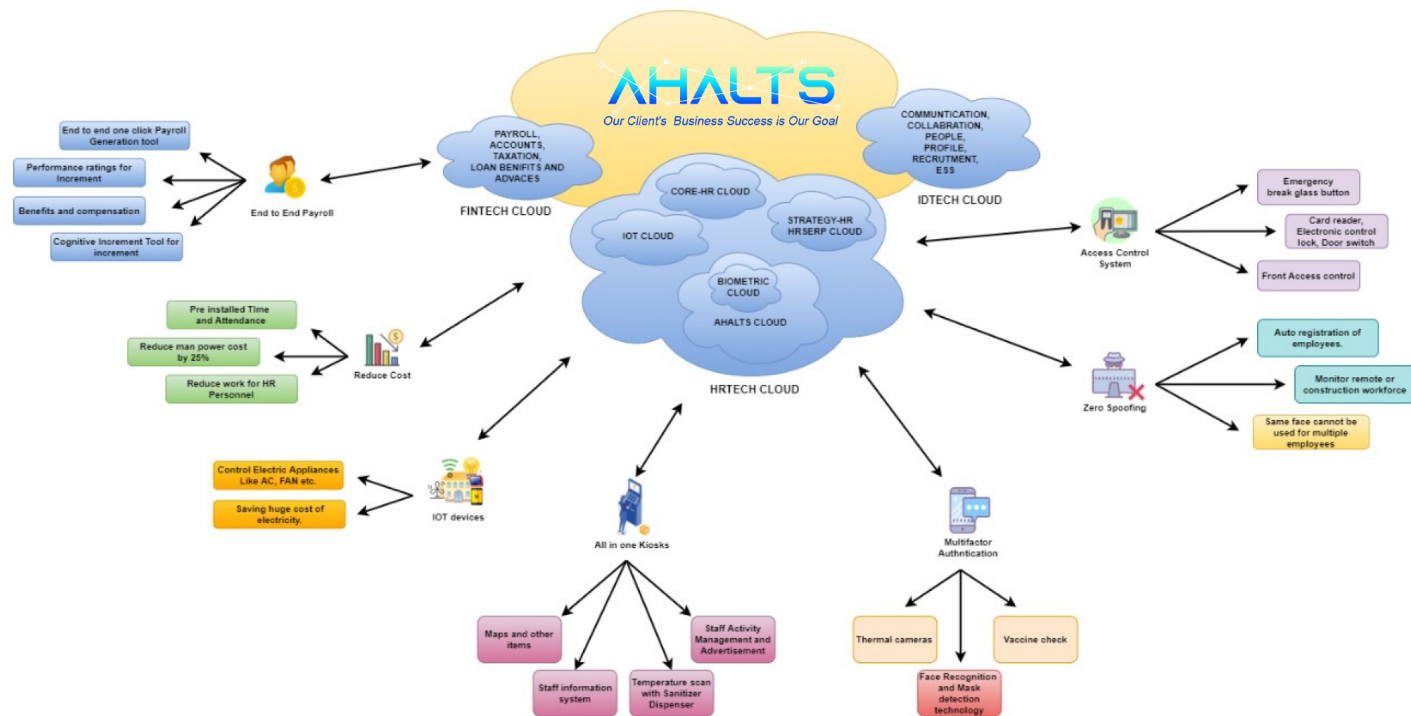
AHALTS
Our Client's Business Success is Our Goal

PAYROLL, ACCOUNTS, TAXATION, LOAN BENIFITS AND ADVACES
FINTECH CLOUD

COMMUNTICATION, COLLABRATION, PEOPLE, PROFILE, RECRUTMENT, ESS
IDTECH CLOUD

CORE-HR CLOUD
IOT CLOUD
STRATEGY-HR HRSERP CLOUD
BIOMETRIC CLOUD
AHALTS CLOUD
HRTECH CLOUD

End to end one click Payroll Generation tool
Performance ratings for Increment
Benefits and compensation
Cognitive Increment Tool for increment
End to End Payroll

Pre installed Time and Attendance
Reduce man power cost by 25%
Reduce work for HR Personnel
Reduce Cost

Control Electric Appliances Like AC, FAN etc.
Saving huge cost of electricity.
IOT devices

All in one Kiosks
Maps and other items
Staff information system
Temperature scan with Sanitizer Dispenser
Staff Activity Management and Advertisement

Multifactor Authntication
Thermal cameras
Face Recognition and Mask detection technology
Vaccine check

Access Control System
Emergency break glass button
Card reader, Electronic control lock, Door switch
Front Access control

Zero Spoofing
Auto registration of employees.
Monitor remote or construction workforce
Same face cannot be used for multiple employees